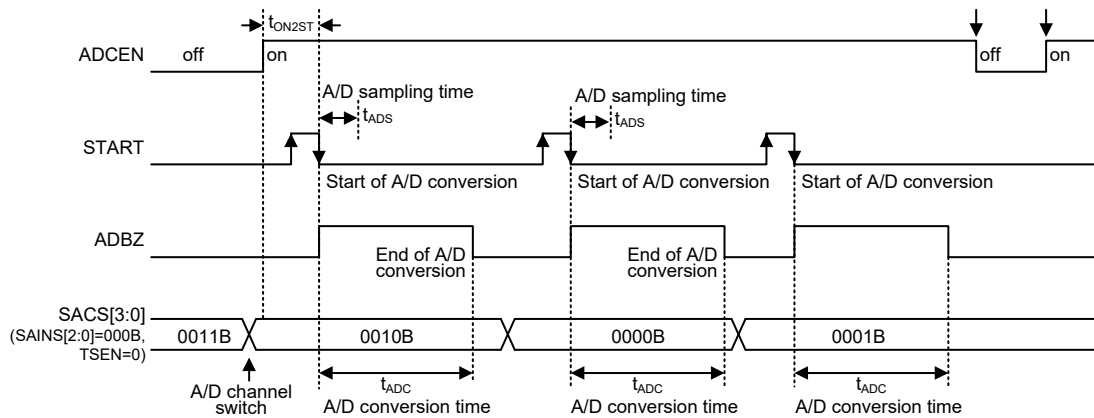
$t_{ON2ST}$

ADCEN off on off on

A/D sampling time $t_{ADS}$

A/D sampling time $t_{ADS}$

START

Start of A/D conversion

Start of A/D conversion

Start of A/D conversion

ADBZ

End of A/D conversion

End of A/D conversion

SACS[3:0] (SAINS[2:0]=000B, TSEN=0)

0011B 0010B 0000B 0001B

A/D channel switch

$t_{ADC}$ A/D conversion time

$t_{ADC}$ A/D conversion time

$t_{ADC}$ A/D conversion time